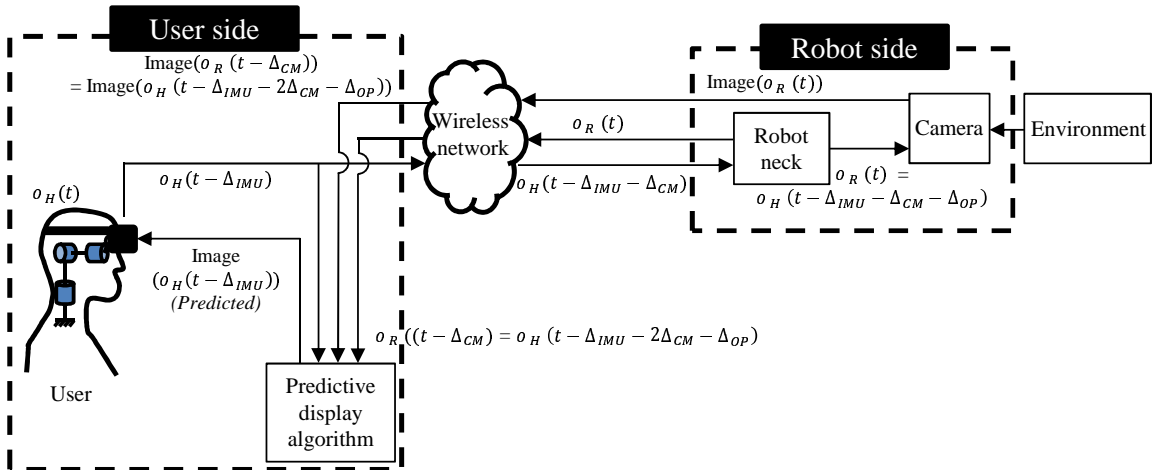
User side

Robot side

Image($o_R(t - \Delta_{CM})$)
= Image($o_H(t - \Delta_{IMU} - 2\Delta_{CM} - \Delta_{OP})$)

Image($o_R(t)$)

Wireless network

$o_R(t)$

Robot neck

Camera

Environment

$o_H(t)$

$o_H(t - \Delta_{IMU})$

$o_H(t - \Delta_{IMU} - \Delta_{CM})$

$o_R(t)$ =
$o_H(t - \Delta_{IMU} - \Delta_{CM} - \Delta_{OP})$

Image
($o_H(t - \Delta_{IMU})$)
(Predicted)

$o_R((t - \Delta_{CM}) = o_H(t - \Delta_{IMU} - 2\Delta_{CM} - \Delta_{OP})$

User

Predictive display algorithm